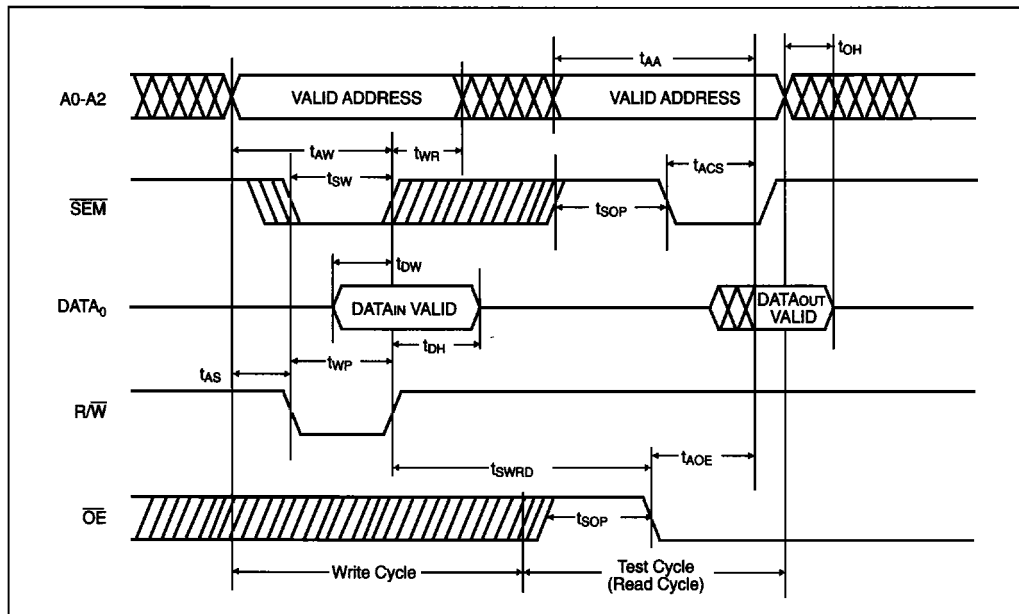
$t_{AA}$

$t_{OH}$

A0-A2

VALID ADDRESS

VALID ADDRESS

$t_{AW}$

$t_{WR}$

$t_{ACS}$

$t_{SW}$

$\overline{SEM}$

$t_{SOP}$

$t_{DW}$

$DATA_0$

$DATA_{IN}$ VALID

$DATA_{OUT}$ VALID

$t_{AS}$

$t_{WP}$

$t_{DH}$

$R/\overline{W}$

$t_{SWRD}$

$t_{AOE}$

$\overline{OE}$

$t_{SOP}$

Write Cycle

Test Cycle (Read Cycle)